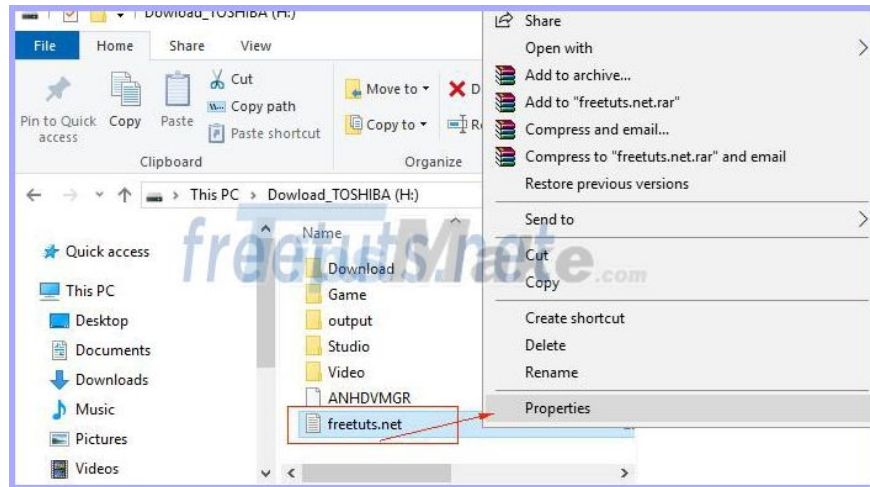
Dowload_TOSHIBA (H:)

File Home Share View

Pin to Quick access Copy Paste Cut Copy path Paste shortcut
Clipboard

Move to Copy to D R
Organize

This PC > Dowload_TOSHIBA (H:)

Quick access
This PC
Desktop
Documents
Downloads
Music
Pictures
Videos

Name
Download
Game
output
Studio
Video
ANHDVMGR
freetuts.net

Share
Open with
Add to archive...
Add to "freetuts.net.rar"
Compress and email...
Compress to "freetuts.net.rar" and email
Restore previous versions
Send to
Cut
Copy
Create shortcut
Delete
Rename
Properties

freetutsMate.com